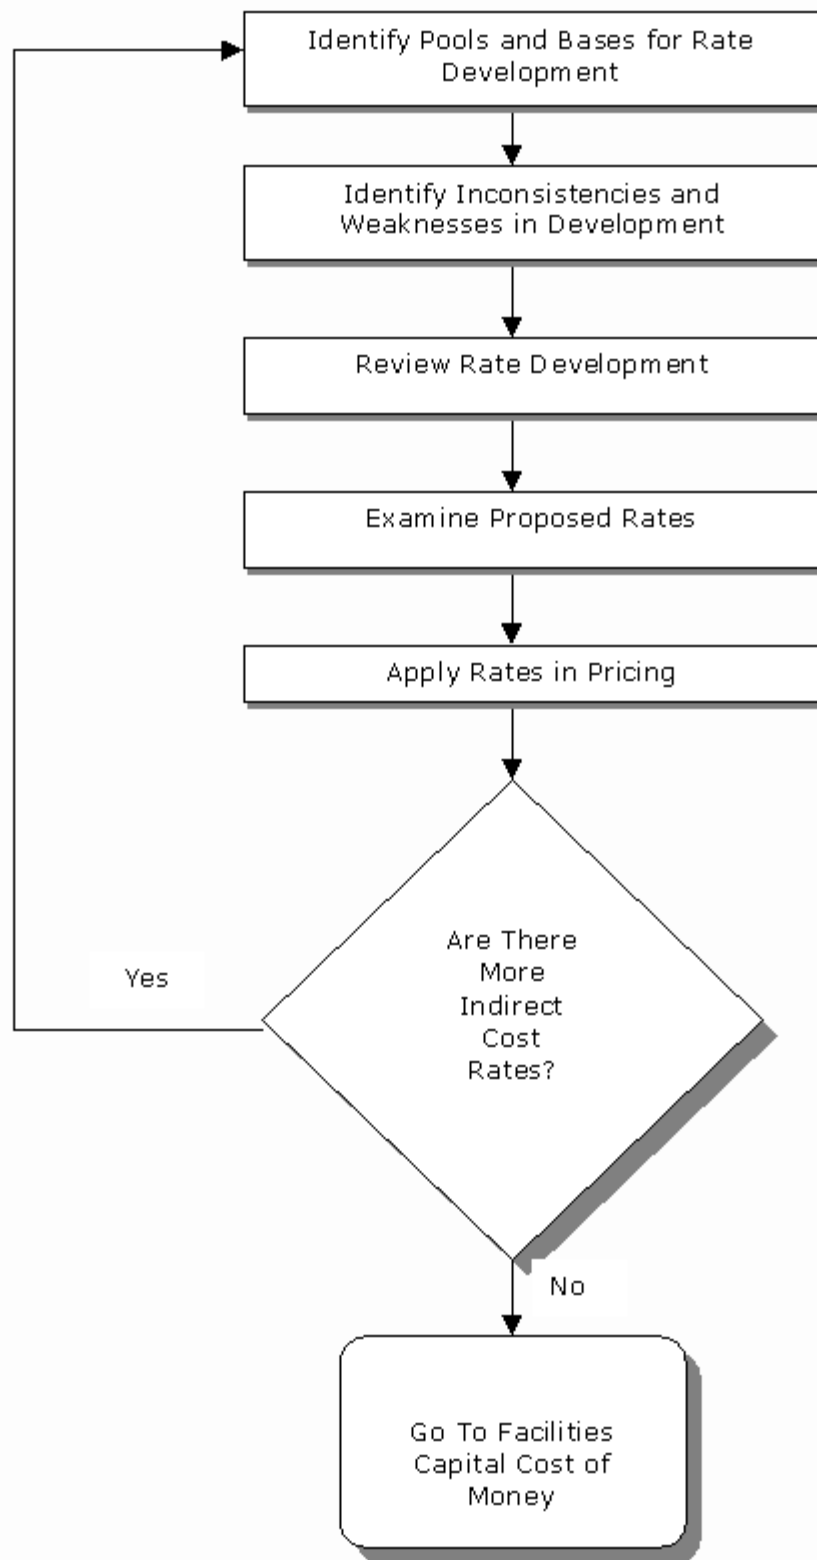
Identify Pools and Bases for Rate Development

Identify Inconsistencies and Weaknesses in Development

Review Rate Development

Examine Proposed Rates

Apply Rates in Pricing

Are There More Indirect Cost Rates?

Yes

No

Go To Facilities Capital Cost of Money